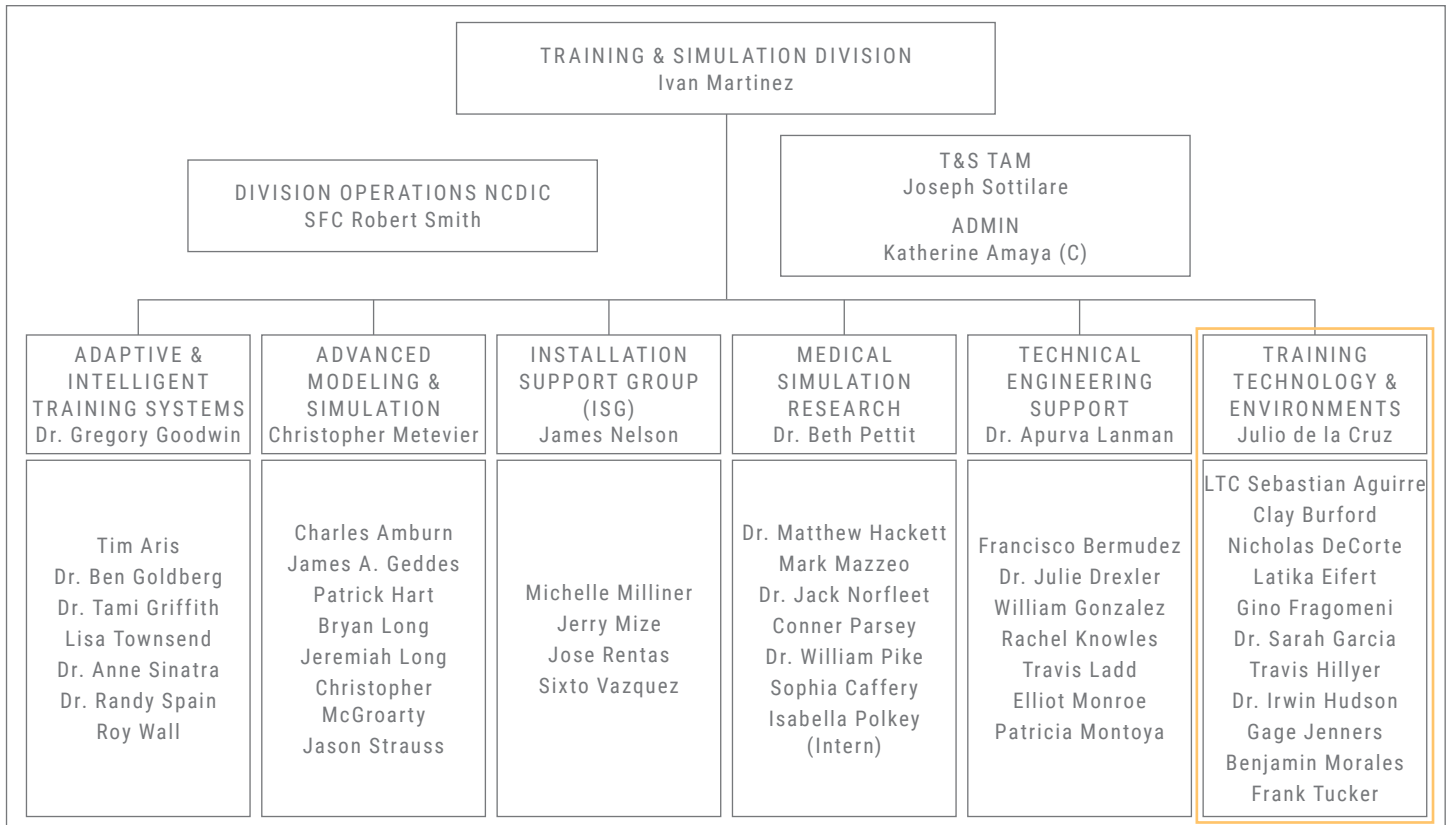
TRAINING & SIMULATION DIVISION
Ivan Martinez

DIVISION OPERATIONS NCDIC
SFC Robert Smith

T&S TAM
Joseph Sottilare

ADMIN
Katherine Amaya (C)

ADAPTIVE & INTELLIGENT TRAINING SYSTEMS
Dr. Gregory Goodwin

Tim Aris
Dr. Ben Goldberg
Dr. Tami Griffith
Lisa Townsend
Dr. Anne Sinatra
Dr. Randy Spain
Roy Wall

ADVANCED MODELING & SIMULATION
Christopher Metevier

Charles Amburn
James A. Geddes
Patrick Hart
Bryan Long
Jeremiah Long
Christopher McGroarty
Jason Strauss

INSTALLATION SUPPORT GROUP (ISG)
James Nelson

Michelle Milliner
Jerry Mize
Jose Rentas
Sixto Vazquez

MEDICAL SIMULATION RESEARCH
Dr. Beth Pettit

Dr. Matthew Hackett
Mark Mazzeo
Dr. Jack Norfleet
Conner Parsey
Dr. William Pike
Sophia Caffery
Isabella Polkey (Intern)

TECHNICAL ENGINEERING SUPPORT
Dr. Apurva Lanman

Francisco Bermudez
Dr. Julie Drexler
William Gonzalez
Rachel Knowles
Travis Ladd
Elliot Monroe
Patricia Montoya

TRAINING TECHNOLOGY & ENVIRONMENTS
Julio de la Cruz

LTC Sebastian Aguirre
Clay Burford
Nicholas DeCorte
Latika Eifert
Gino Fragomeni
Dr. Sarah Garcia
Travis Hillyer
Dr. Irwin Hudson
Gage Jenners
Benjamin Morales
Frank Tucker